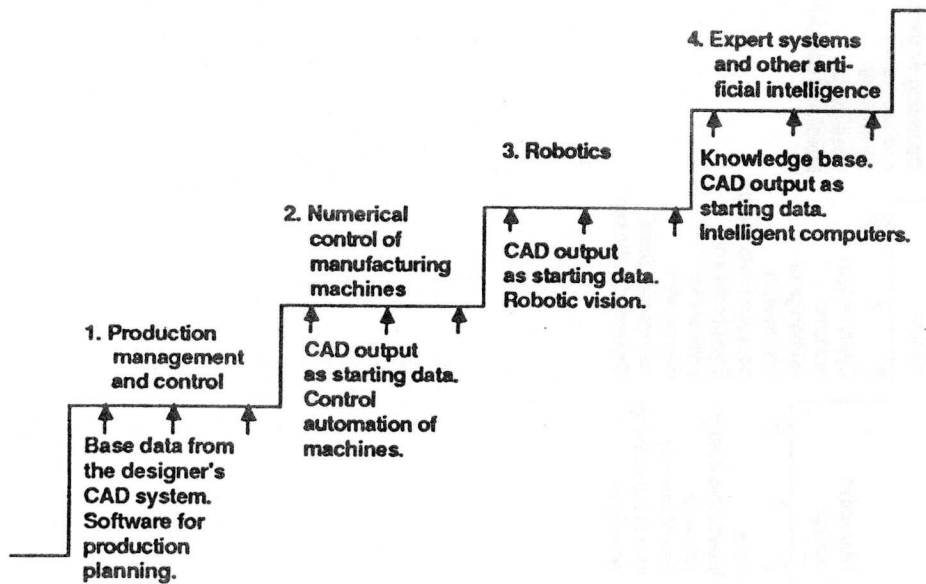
4. Expert systems and other artificial intelligence

Knowledge base. CAD output as starting data. Intelligent computers.

3. Robotics

CAD output as starting data. Robotic vision.

2. Numerical control of manufacturing machines

CAD output as starting data. Control automation of machines.

1. Production management and control

Base data from the designer's CAD system. Software for production planning.